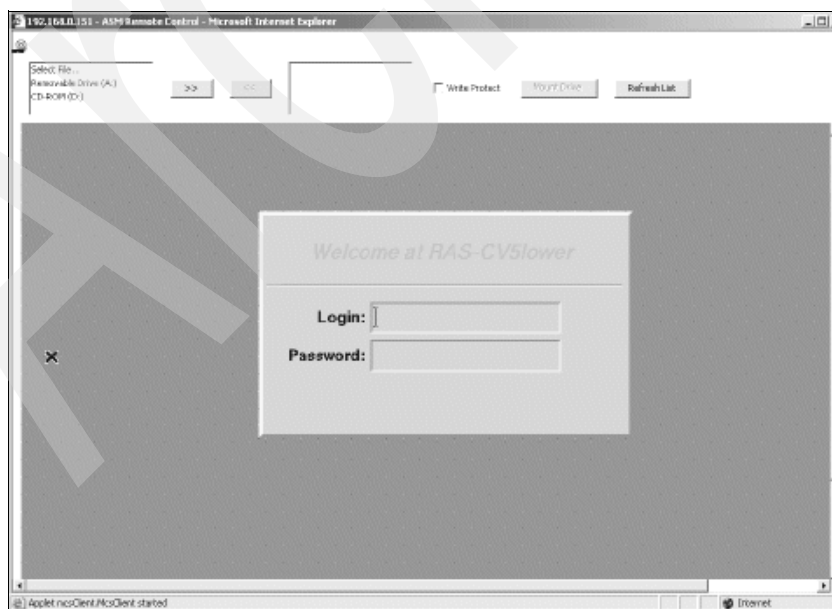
192.168.0.151 - ASM Remote Control - Microsoft Internet Explorer

Select File...
Removable Drive (A:)
CD-ROM (D:)

>>

<<

Write Protect

Mount Drive

Refresh List

Welcome at RAS-CV5lower

Login:

Password:

Applet mcsClient.McsClient started

Internet